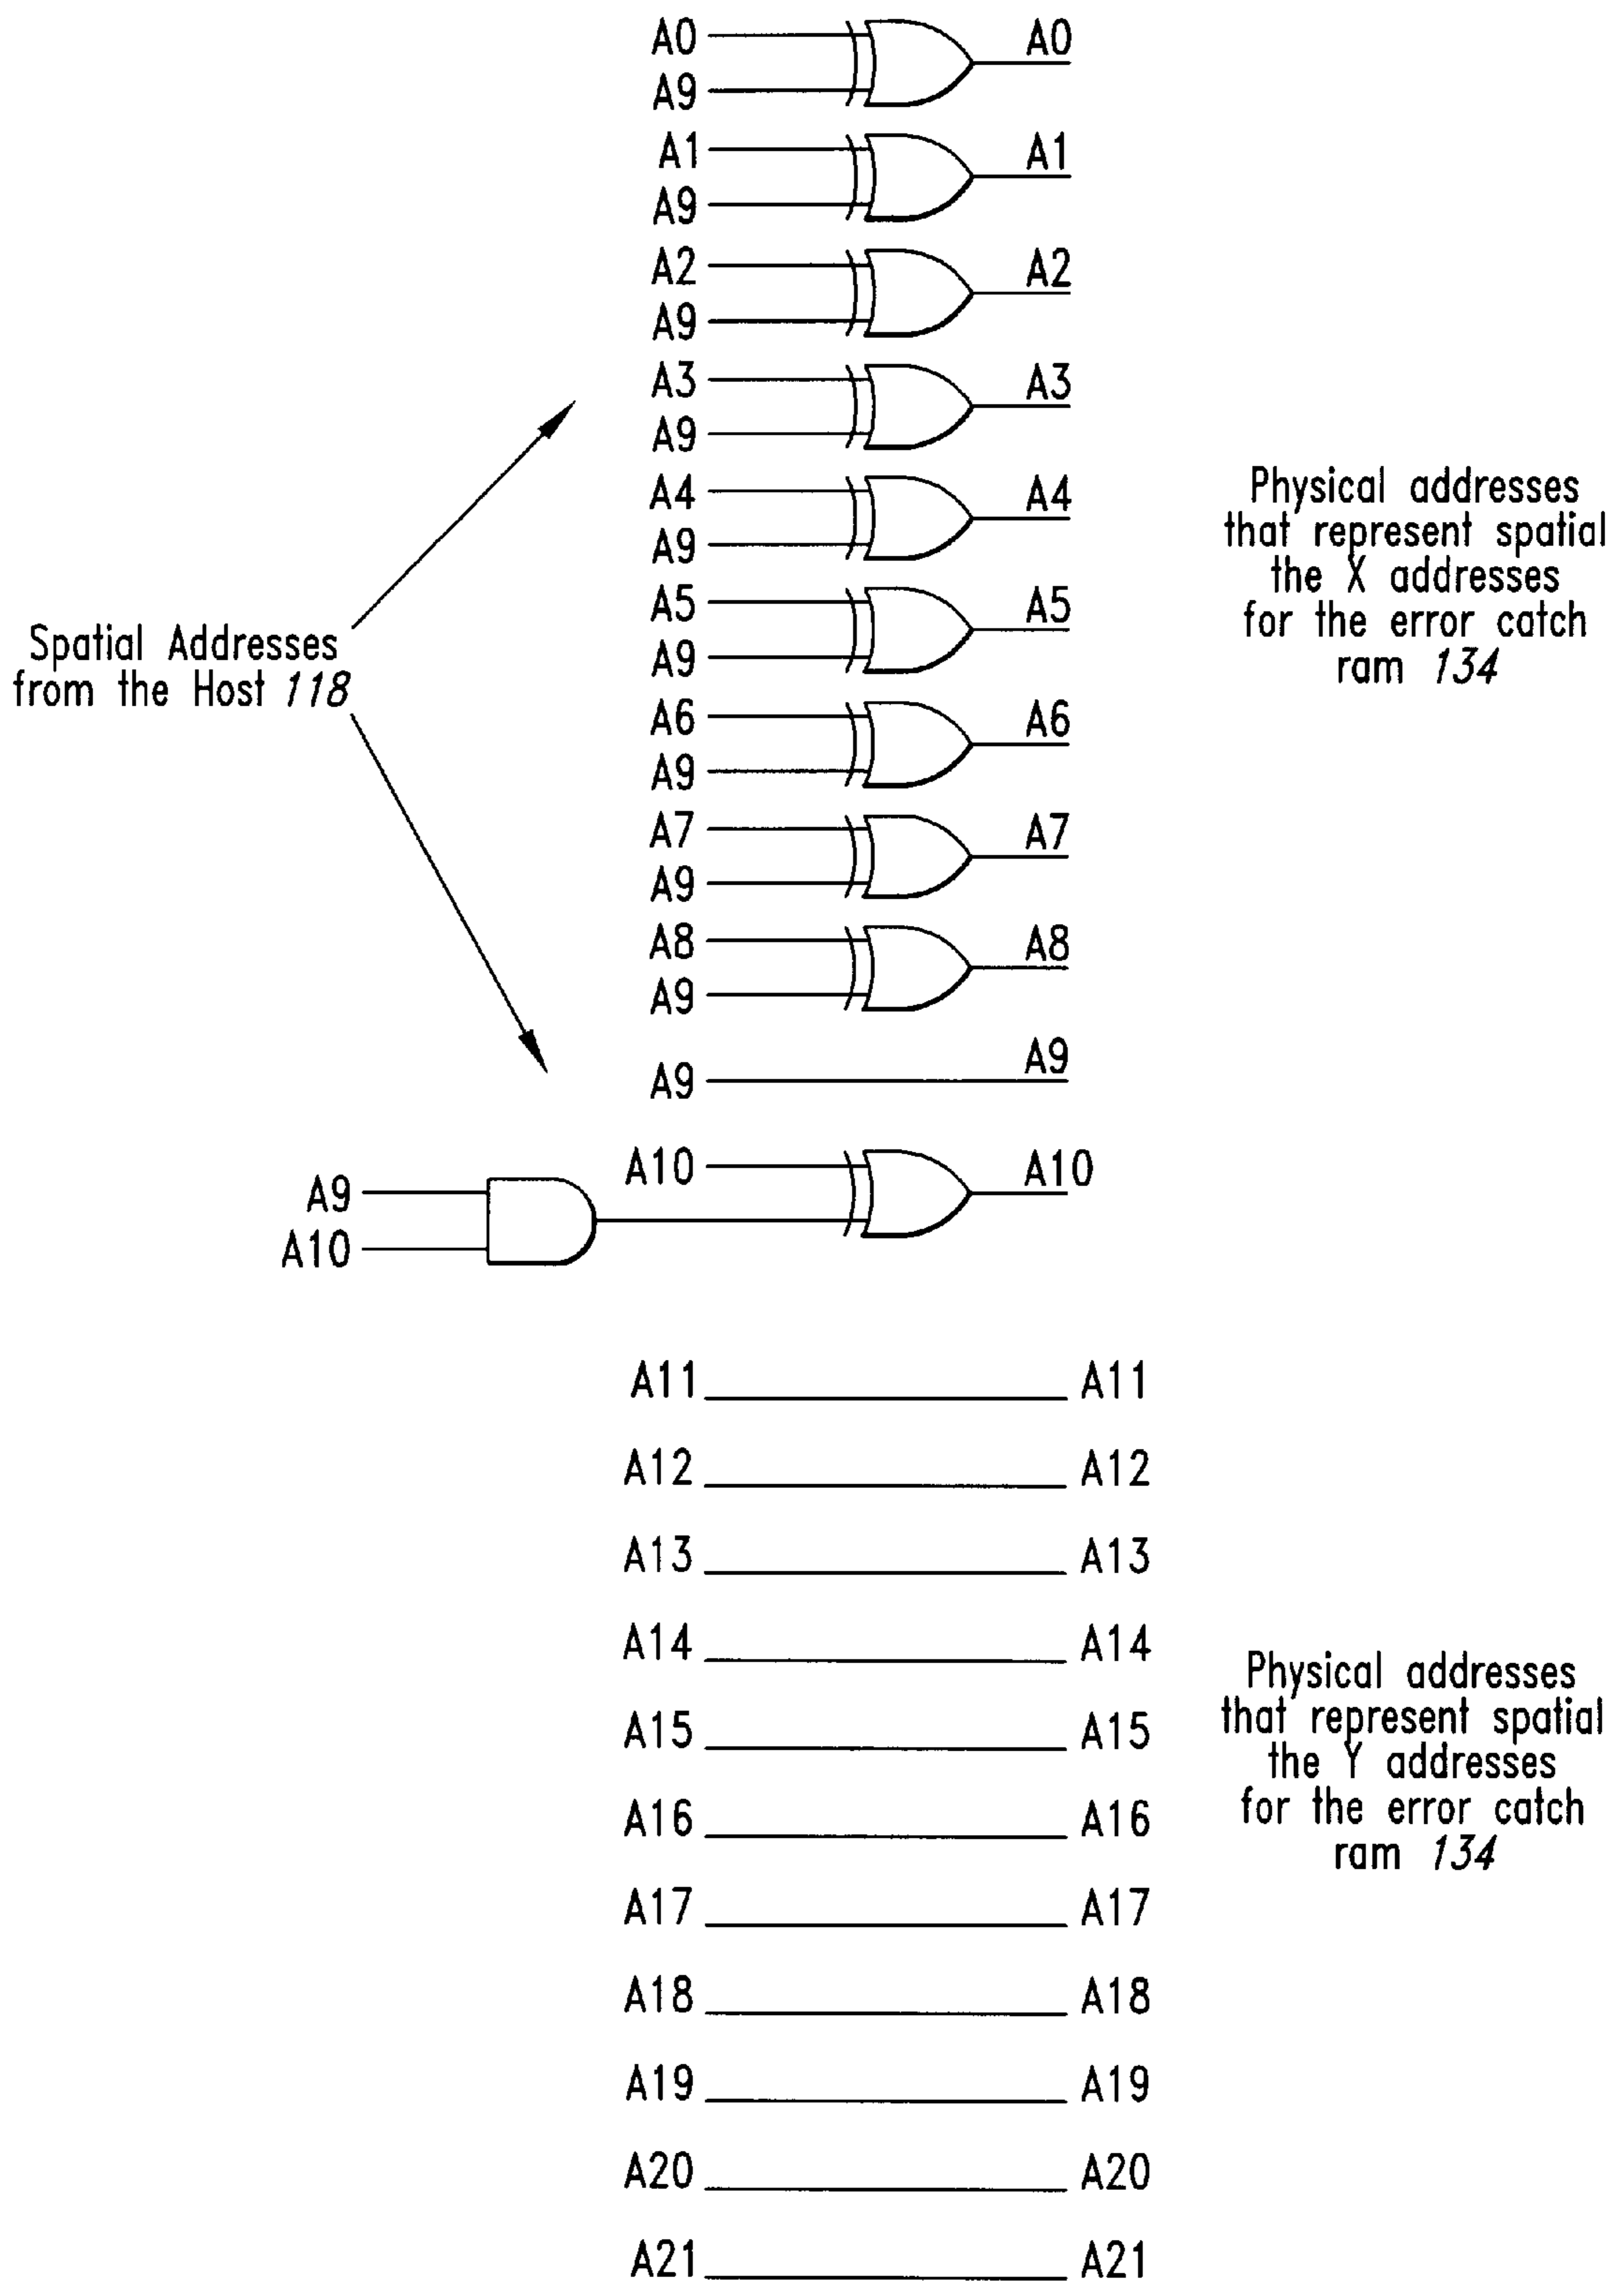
A0 A0
A9
A1 A1
A9
A2 A2
A9
A3 A3
A9
A4 A4
A9
A5 A5
A9
A6 A6
A9
A7 A7
A9
A8 A8
A9
A9 A9

Physical addresses that represent spatial the X addresses for the error catch ram 134

Spatial Addresses from the Host 118

A10 A10
A9
A10

A11 A11
A12 A12
A13 A13
A14 A14
A15 A15
A16 A16
A17 A17
A18 A18
A19 A19
A20 A20
A21 A21

Physical addresses that represent spatial the Y addresses for the error catch ram 134